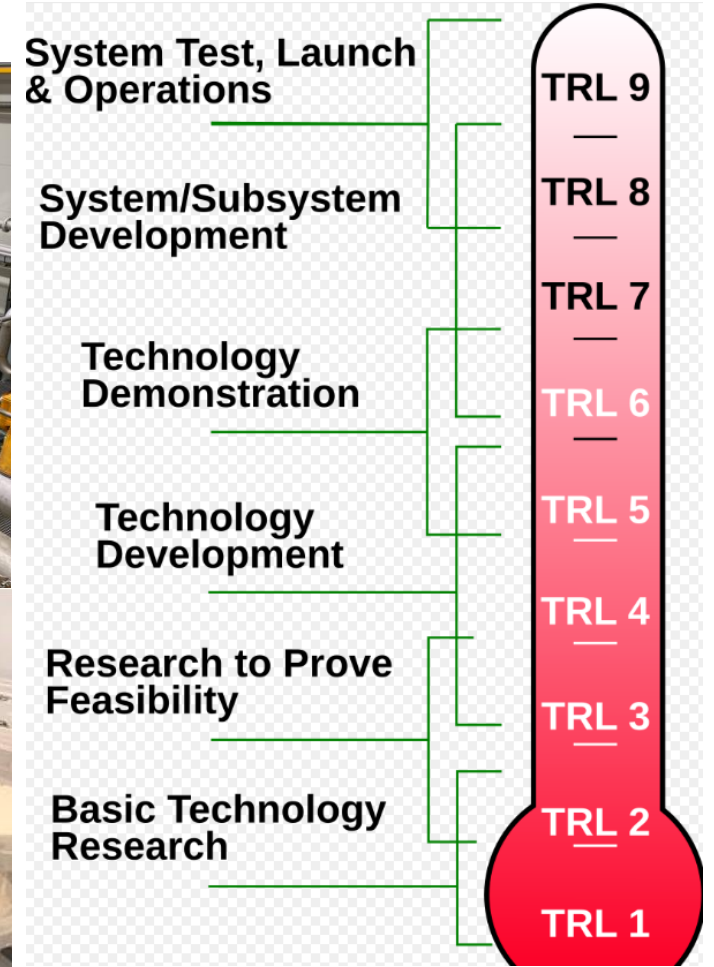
System Test, Launch & Operations

System/Subsystem Development

Technology Demonstration

Technology Development

Research to Prove Feasibility

Basic Technology Research

TRL 9
TRL 8
TRL 7
TRL 6
TRL 5
TRL 4
TRL 3
TRL 2
TRL 1